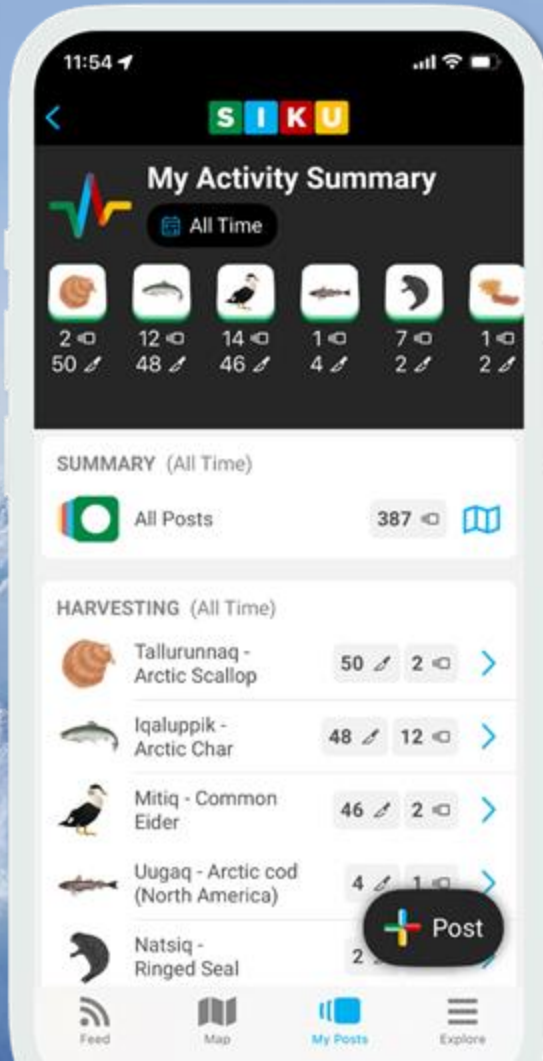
11:54

SIKU

My Activity Summary

All Time

2 50
12 48
14 46
1 4
7 2
1 2

SUMMARY (All Time)

All Posts 387

HARVESTING (All Time)

Tallurunnaq - Arctic Scallop 50 2

Iqaluppik - Arctic Char 48 12

Mitiq - Common Eider 46 2

Uugaq - Arctic cod (North America) 4 1

Natsiq - Ringed Seal 2

Post

Feed Map My Posts Explore